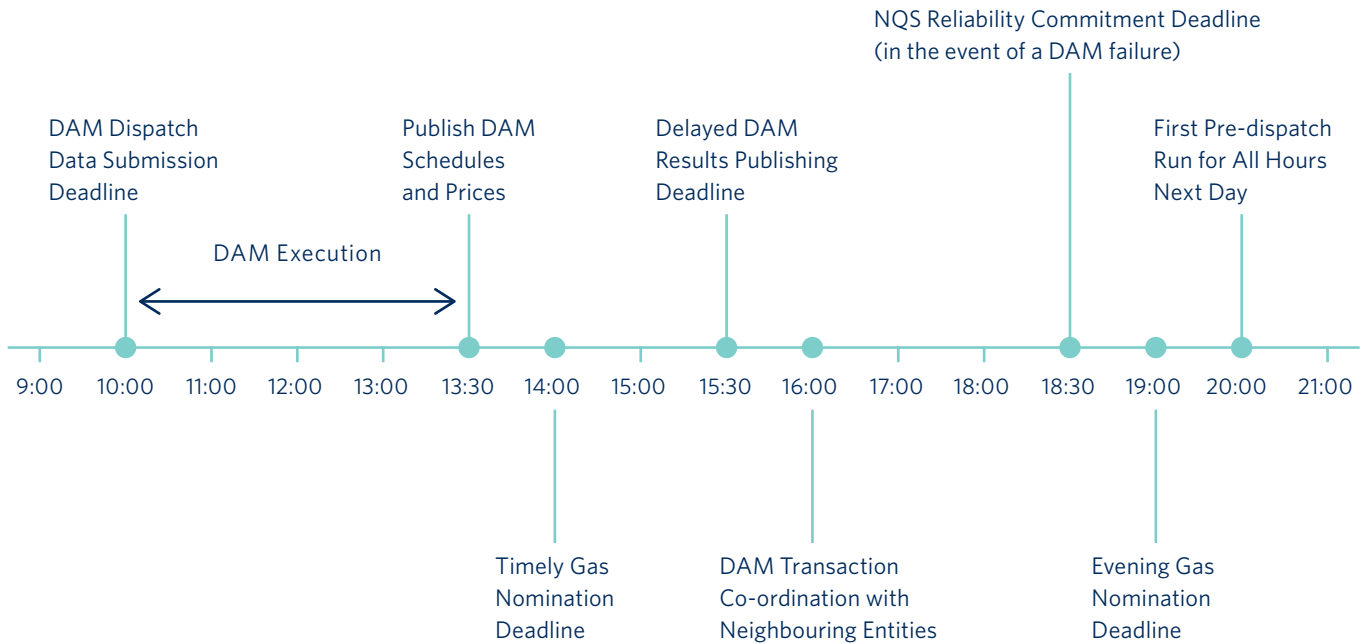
NQS Reliability Commitment Deadline (in the event of a DAM failure)

DAM Dispatch Data Submission Deadline

Publish DAM Schedules and Prices

Delayed DAM Results Publishing Deadline

First Pre-dispatch Run for All Hours Next Day

DAM Execution

9:00 10:00 11:00 12:00 13:00 13:30 14:00 15:00 15:30 16:00 17:00 18:00 18:30 19:00 20:00 21:00

Timely Gas Nomination Deadline

DAM Transaction Co-ordination with Neighbouring Entities

Evening Gas Nomination Deadline